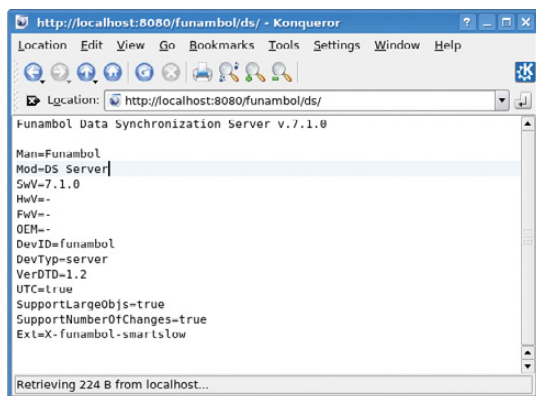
http://localhost:8080/funambol/ds/ - Konqueror

Location Edit View Go Bookmarks Tools Settings Window Help

Location: http://localhost:8080/funambol/ds/

Funambol Data Synchronization Server v.7.1.0

Man=Funambol
Mod=DS Server
SwV=7.1.0
HwV=-
FwV=-
OEM=-
DevID=funambol
DevTyp=server
VerDTD=1.2
UTC=true
SupportLargeObjs=true
SupportNumberOfChanges=true
Ext=X-funambol-smartslow

Retrieving 224 B from localhost...